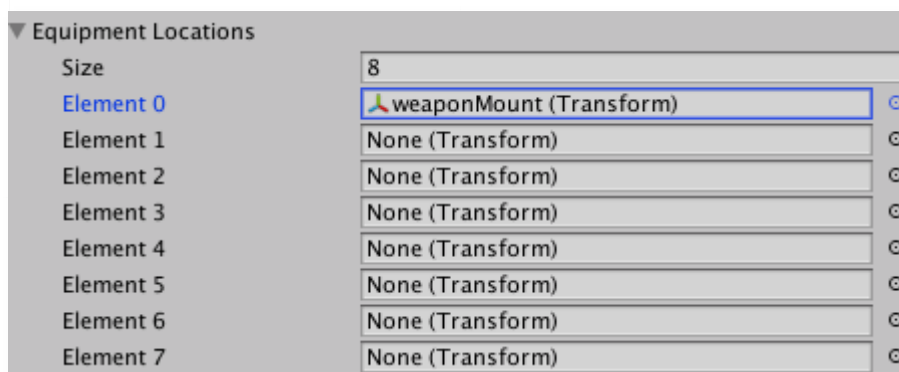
Equipment Locations

| | |
|---|---|
| Size | 8 |
| Element 0 | weaponMount (Transform) |
| Element 1 | None (Transform) |
| Element 2 | None (Transform) |
| Element 3 | None (Transform) |
| Element 4 | None (Transform) |
| Element 5 | None (Transform) |
| Element 6 | None (Transform) |
| Element 7 | None (Transform) |